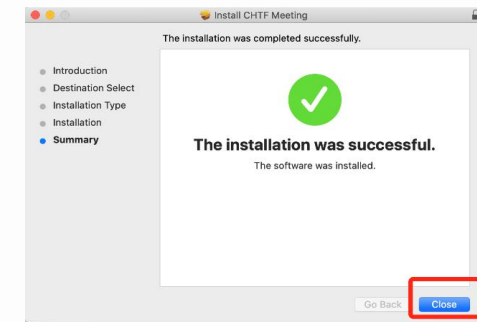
Install CHTF Meeting

The installation was completed successfully.

Introduction
Destination Select
Installation Type
Installation
Summary

The installation was successful.

The software was installed.

Go Back
Close